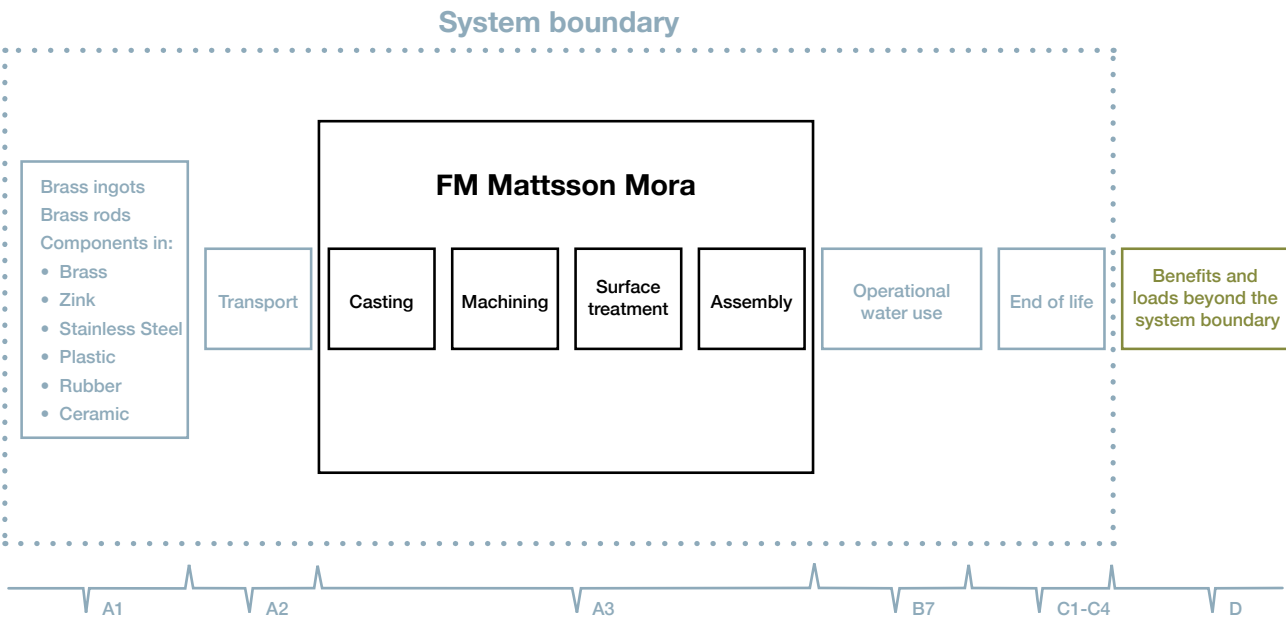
System boundary

Brass ingots
Brass rods
Components in:
- Brass
- Zink
- Stainless Steel
- Plastic
- Rubber
- Ceramic

Transport

FM Mattsson Mora

Casting

Machining

Surface treatment

Assembly

Operational water use

End of life

Benefits and loads beyond the system boundary

A1

A2

A3

B7

C1-C4

D